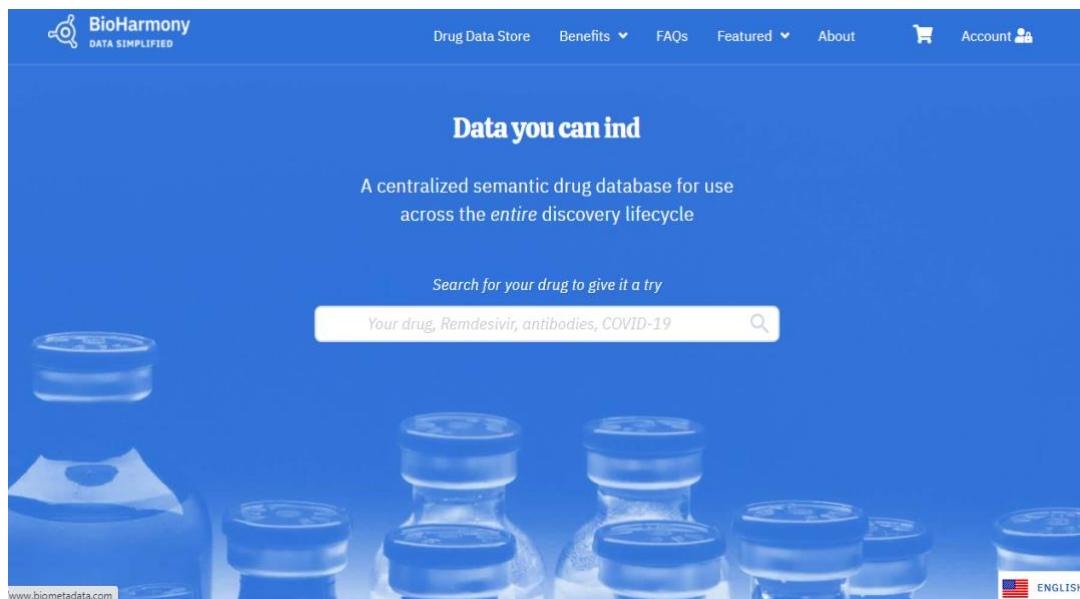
BioHarmony
DATA SIMPLIFIED

Drug Data Store Benefits FAQs Featured About Account

Data you can ind

A centralized semantic drug database for use across the *entire* discovery lifecycle

*Search for your drug to give it a try*

*Your drug, Remdesivir, antibodies, COVID-19*

www.biometadata.com

ENGLISH